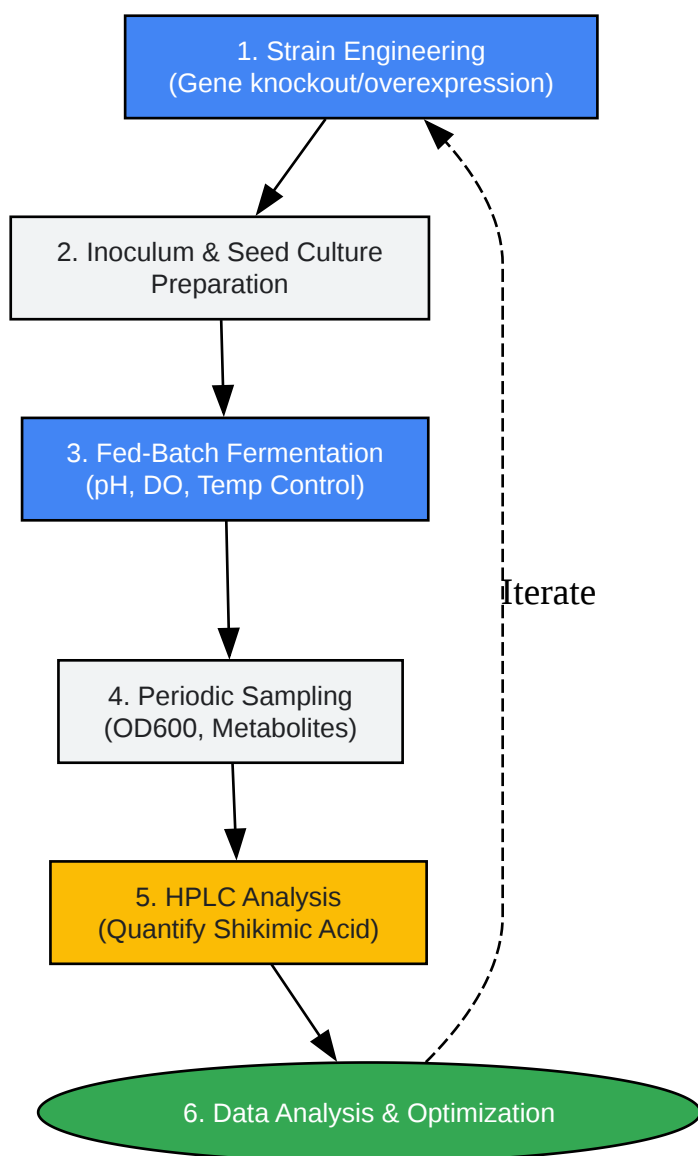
1. Strain Engineering
(Gene knockout/overexpression)

2. Inoculum & Seed Culture Preparation

3. Fed-Batch Fermentation
(pH, DO, Temp Control)

Iterate

4. Periodic Sampling
(OD600, Metabolites)

5. HPLC Analysis
(Quantify Shikimic Acid)

6. Data Analysis & Optimization